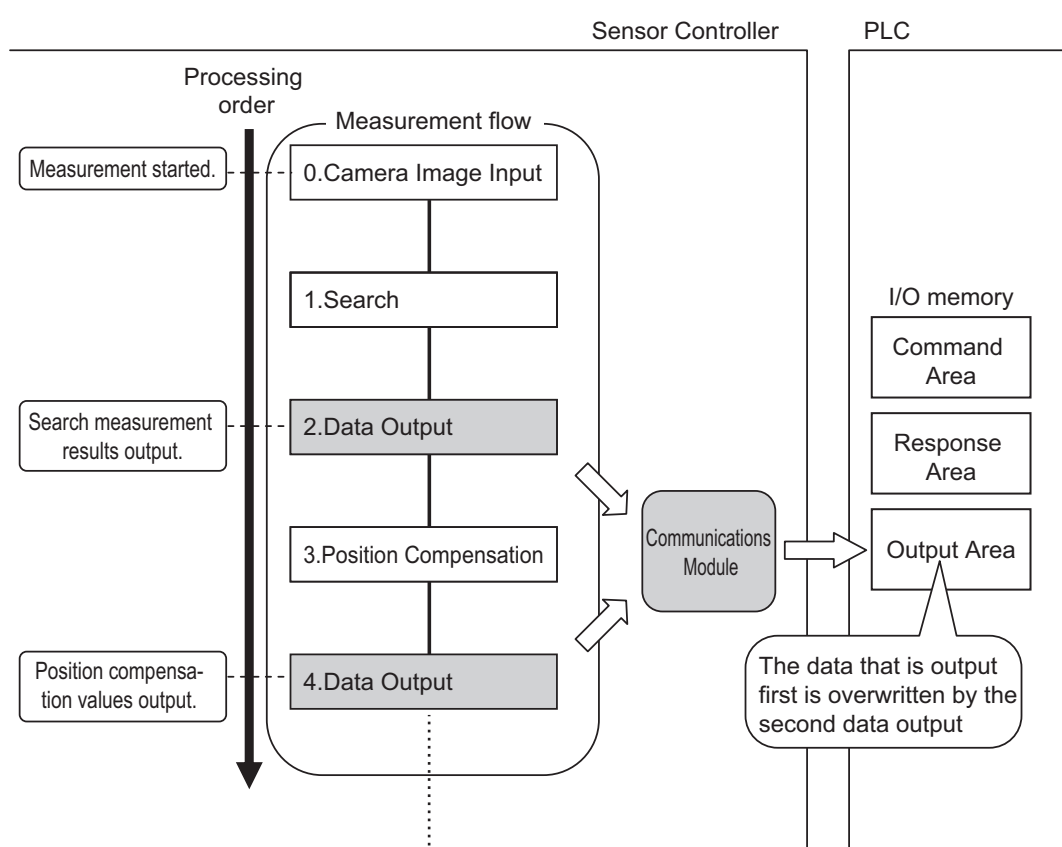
Sensor Controller

PLC

Processing order

Measurement flow

Measurement started.

0.Camera Image Input

1.Search

Search measurement results output.

2.Data Output

3.Position Compensation

Position compensation values output.

4.Data Output

Communications Module

I/O memory

Command Area

Response Area

Output Area

The data that is output first is overwritten by the second data output